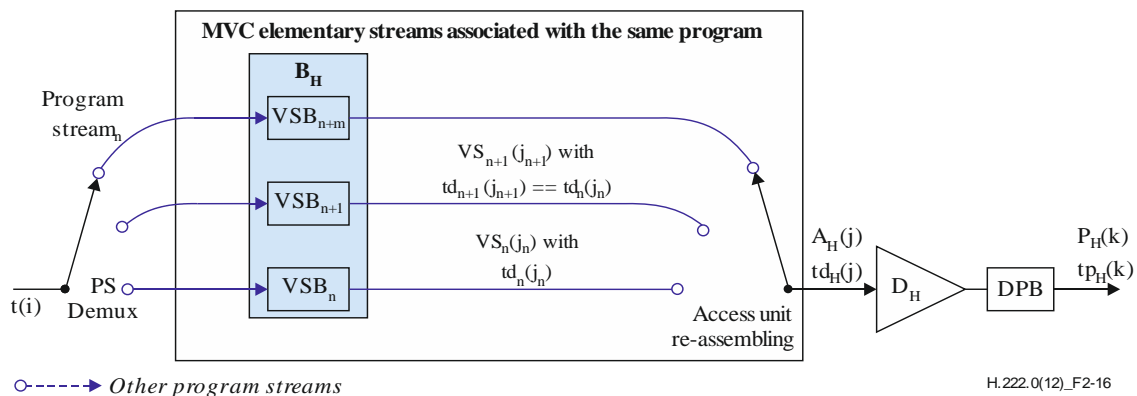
MVC elementary streams associated with the same program

$B_H$

Program stream$_n$

$VSB_{n+m}$

$VS_{n+1}(j_{n+1})$ with

$td_{n+1}(j_{n+1}) == td_n(j_n)$

$VSB_{n+1}$

$VS_n(j_n)$ with

$td_n(j_n)$

$VSB_n$

t(i)

PS Demux

$A_H(j)$

$td_H(j)$

Access unit re-assembling

$D_H$

DPB

$P_H(k)$

$tp_H(k)$

Other program streams

H.222.0(12)_F2-16